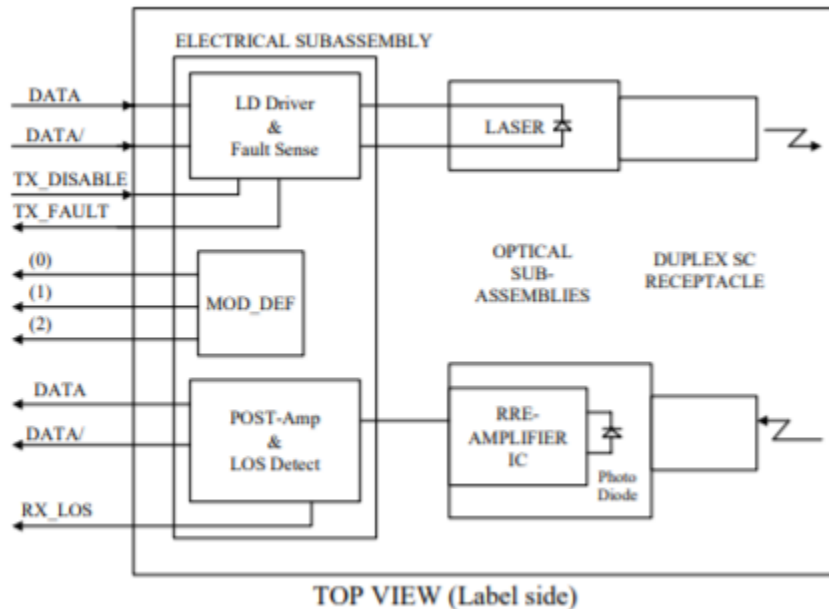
ELECTRICAL SUBASSEMBLY

DATA

DATA/

TX_DISABLE

TX_FAULT

LD Driver & Fault Sense

LASER

(0)

(1)

(2)

MOD_DEF

OPTICAL SUB-ASSEMBLIES

DUPLEX SC RECEPTACLE

DATA

DATA/

POST-Amp & LOS Detect

RRE-AMPLIFIER IC

Photo Diode

RX_LOS

TOP VIEW (Label side)